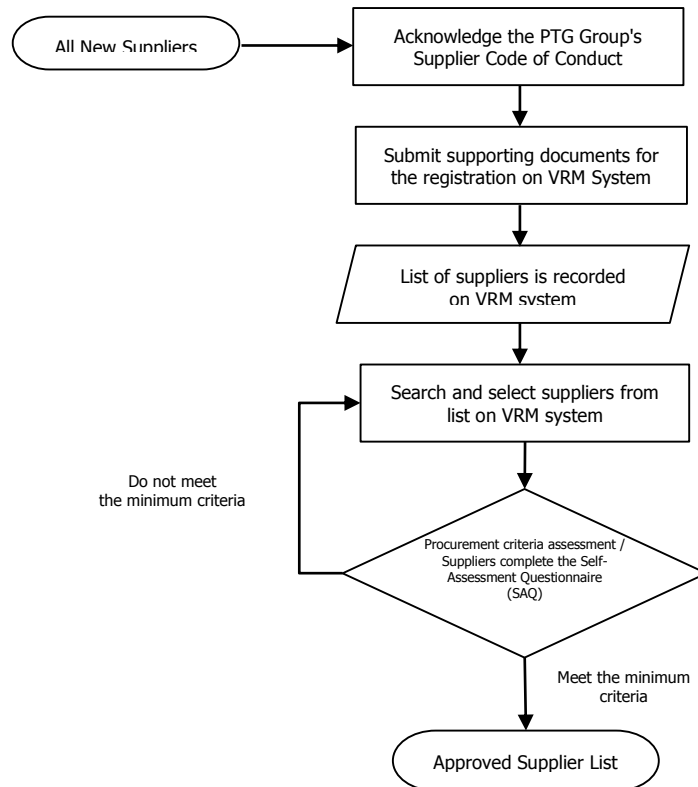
All New Suppliers

Acknowledge the PTG Group's Supplier Code of Conduct

Submit supporting documents for the registration on VRM System

List of suppliers is recorded on VRM system

Search and select suppliers from list on VRM system

Do not meet the minimum criteria

Procurement criteria assessment / Suppliers complete the Self-Assessment Questionnaire (SAQ)

Meet the minimum criteria

Approved Supplier List